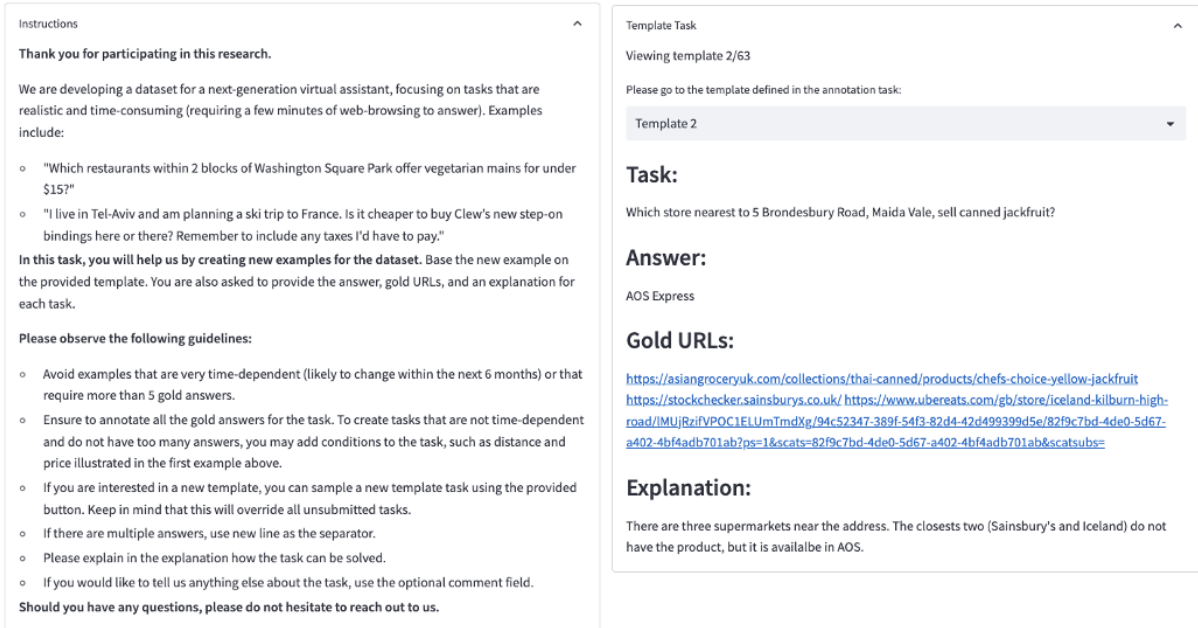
Instructions

**Thank you for participating in this research.**

We are developing a dataset for a next-generation virtual assistant, focusing on tasks that are realistic and time-consuming (requiring a few minutes of web-browsing to answer). Examples include:

- "Which restaurants within 2 blocks of Washington Square Park offer vegetarian mains for under $15?"
- "I live in Tel-Aviv and am planning a ski trip to France. Is it cheaper to buy Clew's new step-on bindings here or there? Remember to include any taxes I'd have to pay."

**In this task, you will help us by creating new examples for the dataset.** Base the new example on the provided template. You are also asked to provide the answer, gold URLs, and an explanation for each task.

**Please observe the following guidelines:**

- Avoid examples that are very time-dependent (likely to change within the next 6 months) or that require more than 5 gold answers.
- Ensure to annotate all the gold answers for the task. To create tasks that are not time-dependent and do not have too many answers, you may add conditions to the task, such as distance and price illustrated in the first example above.
- If you are interested in a new template, you can sample a new template task using the provided button. Keep in mind that this will override all unsubmitted tasks.
- If there are multiple answers, use new line as the separator.
- Please explain in the explanation how the task can be solved.
- If you would like to tell us anything else about the task, use the optional comment field.

**Should you have any questions, please do not hesitate to reach out to us.**

Template Task

Viewing template 2/63

Please go to the template defined in the annotation task:

Template 2

## Task:

Which store nearest to 5 Brondesbury Road, Maida Vale, sell canned jackfruit?

## Answer:

AOS Express

## Gold URLs:

https://asiangroceryuk.com/collections/thai-canned/products/chefs-choice-yellow-jackfruit
https://stockchecker.sainsburys.co.uk/ https://www.ubereats.com/gb/store/iceland-kilburn-high-road/lMUjRzifVPOC1ELUmTmdXg/94c52347-389f-54f3-82d4-42d499399d5e/82f9c7bd-4de0-5d67-a402-4bf4adb701ab?ps=1&scats=82f9c7bd-4de0-5d67-a402-4bf4adb701ab&scatsubs=

## Explanation:

There are three supermarkets near the address. The closests two (Sainsbury's and Iceland) do not have the product, but it is availabe in AOS.